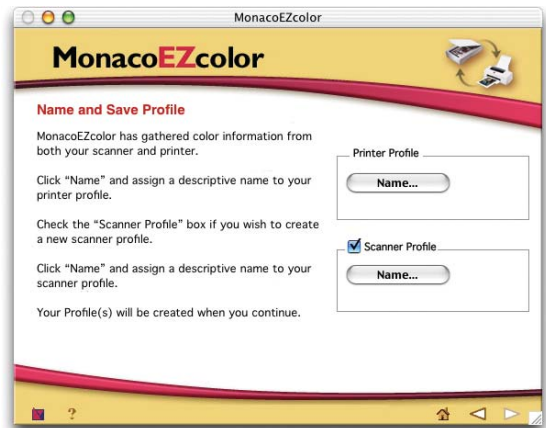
MonacoEZcolor

MonacoEZcolor

Name and Save Profile

MonacoEZcolor has gathered color information from both your scanner and printer.

Click "Name" and assign a descriptive name to your printer profile.

Check the "Scanner Profile" box if you wish to create a new scanner profile.

Click "Name" and assign a descriptive name to your scanner profile.

Your Profile(s) will be created when you continue.

Printer Profile

Name...

Scanner Profile

Name...

?